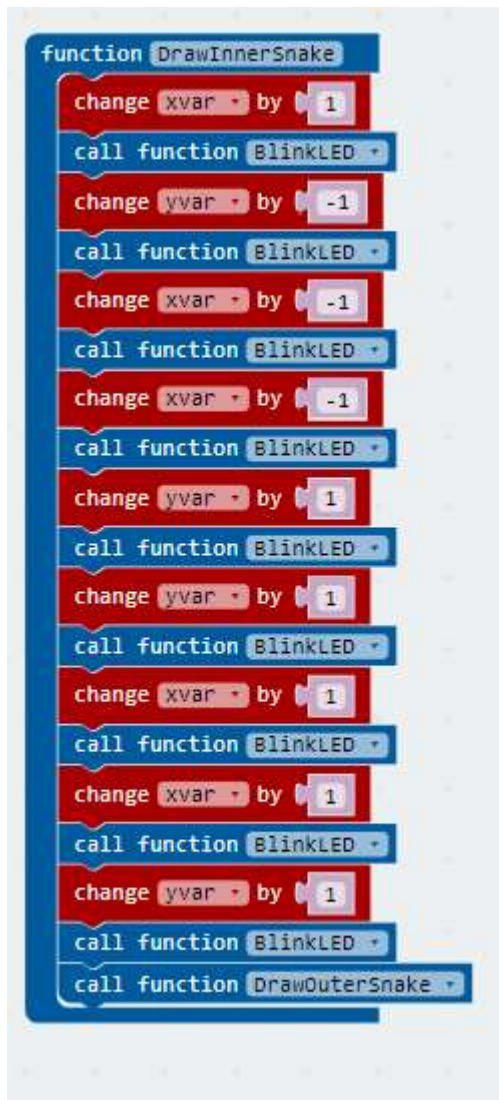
function DrawInnerSnake
change xvar by 1
call function BlinkLED
change yvar by -1
call function BlinkLED
change xvar by -1
call function BlinkLED
change xvar by -1
call function BlinkLED
change yvar by 1
call function BlinkLED
change yvar by 1
call function BlinkLED
change xvar by 1
call function BlinkLED
change xvar by 1
call function BlinkLED
change yvar by 1
call function BlinkLED
call function DrawOuterSnake